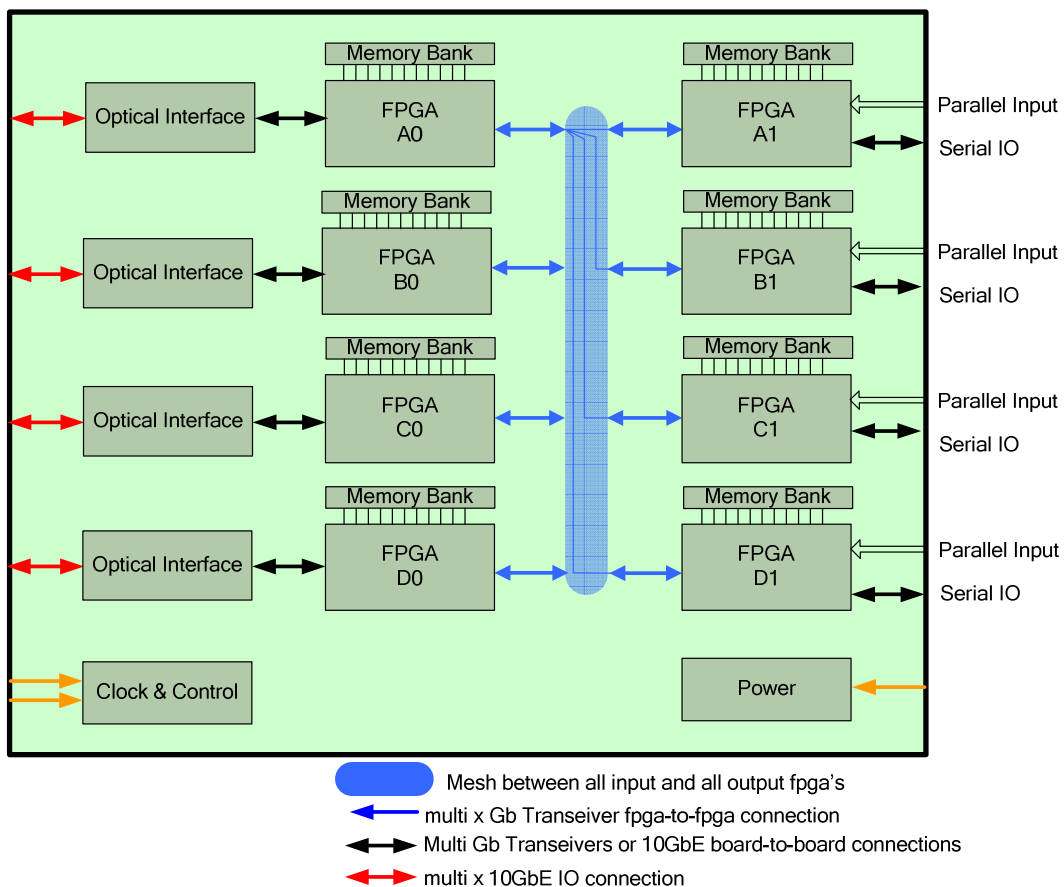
Memory Bank
FPGA A0
Memory Bank
FPGA A1
Optical Interface
Parallel Input
Serial IO

Memory Bank
FPGA B0
Memory Bank
FPGA B1
Optical Interface
Parallel Input
Serial IO

Memory Bank
FPGA C0
Memory Bank
FPGA C1
Optical Interface
Parallel Input
Serial IO

Memory Bank
FPGA D0
Memory Bank
FPGA D1
Optical Interface
Parallel Input
Serial IO

Clock & Control
Power

Mesh between all input and all output fpga's
multi x Gb Transeiver fpga-to-fpga connection
Multi Gb Transeivers or 10GbE board-to-board connections
multi x 10GbE IO connection